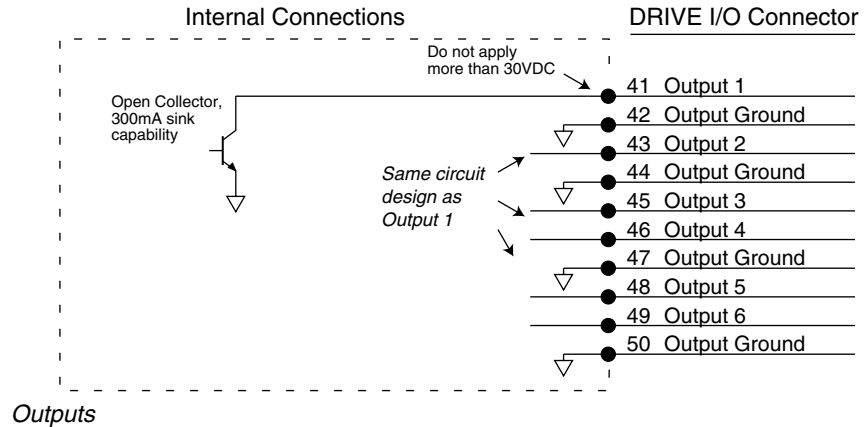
Internal Connections

DRIVE I/O Connector

Do not apply more than 30VDC

Open Collector, 300mA sink capability

Same circuit design as Output 1

41 Output 1
42 Output Ground
43 Output 2
44 Output Ground
45 Output 3
46 Output 4
47 Output Ground
48 Output 5
49 Output 6
50 Output Ground

Outputs